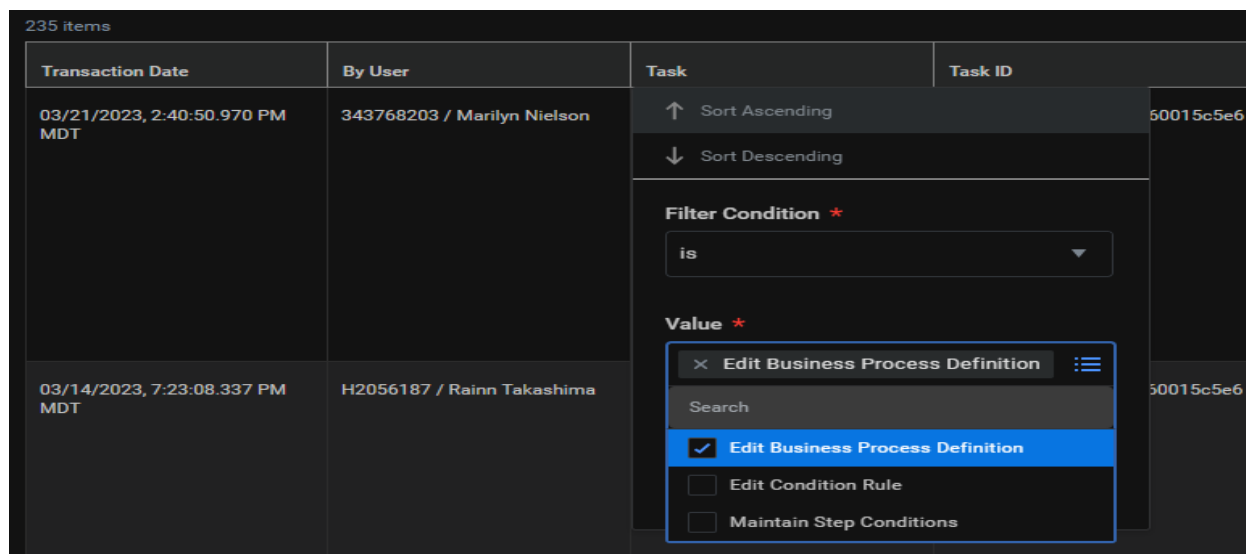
235 items

| Transaction Date | By User | Task | Task ID |
|---|---|---|---|
| 03/21/2023, 2:40:50.970 PM MDT | 343768203 / Marilyn Nielson | | 60015c5e6 |
| 03/14/2023, 7:23:08.337 PM MDT | H2056187 / Rainn Takashima | | 60015c5e6 |

Sort Ascending

Sort Descending

Filter Condition *

is

Value *

× Edit Business Process Definition

Search

Edit Business Process Definition

Edit Condition Rule

Maintain Step Conditions